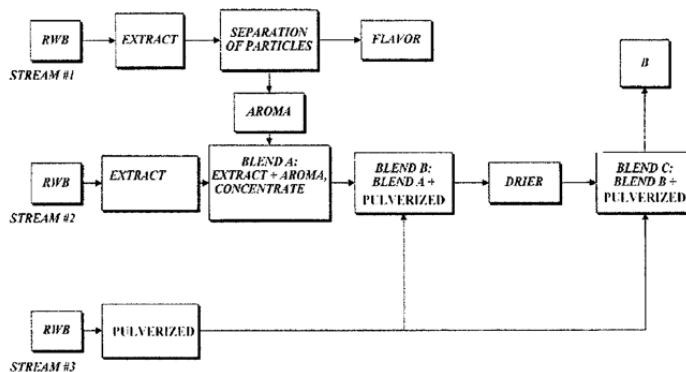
RWB

STREAM #1

EXTRACT

SEPARATION OF PARTICLES

FLAVOR

B

AROMA

RWB

STREAM #2

EXTRACT

BLEND A: EXTRACT + AROMA, CONCENTRATE

BLEND B: BLEND A + PULVERIZED

DRIER

BLEND C: BLEND B + PULVERIZED

RWB

STREAM #3

PULVERIZED